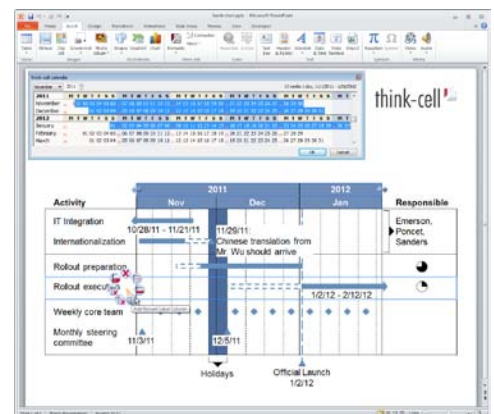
think-cell

2011

Nov

Dec

2012

Jan

Activity

Responsible

IT Integration

10/28/11 - 11/21/11

11/29/11:

Internationalization

Chinese translation from Mr. Wu should arrive

Emerson, Poncet, Sanders

Rollout preparation

Rollout execu

1/2/12 - 2/12/12

Weekly core team

Monthly steering committee

11/3/11

12/5/11

Holidays

Official Launch

1/2/12